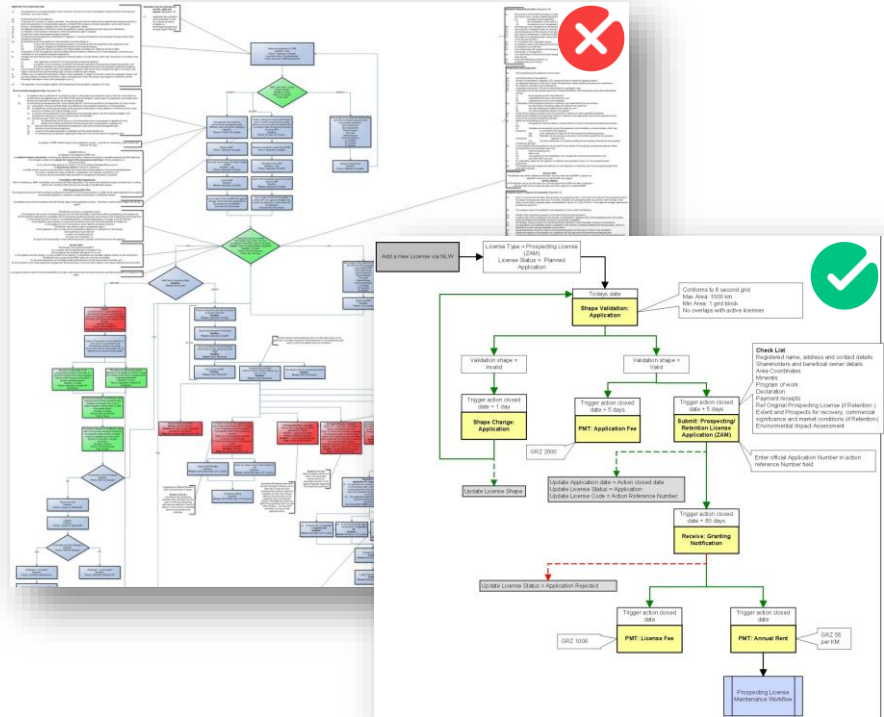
Add a new License via NLW

License Type = Prospecting License (ZAM)
License Status = Planned Application

Todays date

Shape Validation: Application

Conforms to 6 second grid
Max Area: 1000 km
Min Area: 1 grid block
No overlaps with active licenses

Validation shape = Invalid

Validation shape = Valid

Check List
Registered name, address and contact details
Shareholders and beneficial owner details
Area Coordinates
Minerals
Program of work
Declaration
Payment Receipts
Ref Original Prospecting License (if Retention)
Extent and Prospects for recovery, commercial significance and market conditions (if Retention)
Environmental Impact Assessment

Trigger action closed date + 1 day

Shape Change: Application

Trigger action closed date + 5 days

PMT: Application Fee

Trigger action closed date + 5 days

Submit: Prospecting/ Retention License Application (ZAM)

GRZ 2000

Enter official Application Number in action reference Number field

Update License Shape

Update Application date = Action closed date
Update License Status = Application
Update License Code = Action Reference Number

Trigger action closed date + 60 days

Receive: Granting Notification

Update License Status = Application Rejected

Trigger action closed date

PMT: License Fee

GRZ 1000

Trigger action closed date

PMT: Annual Rent

GRZ 56 per KM

Prospecting License Maintenance Workflow